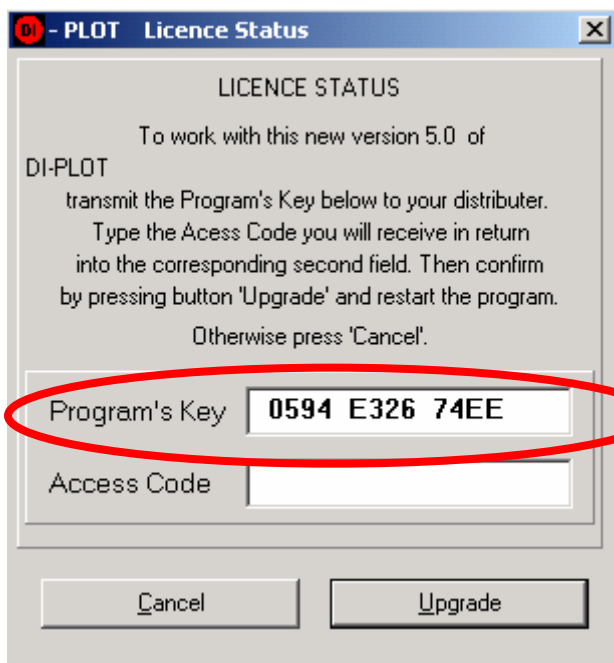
DI - PLOT Licence Status

×

LICENCE STATUS

To work with this new version 5.0 of
DI-PLOT
transmit the Program's Key below to your distributer.
Type the Acess Code you will receive in return
into the corresponding second field. Then confirm
by pressing button 'Upgrade' and restart the program.

Otherwise press 'Cancel'.

Program's Key 0594 E326 74EE

Access Code

Cancel

Upgrade